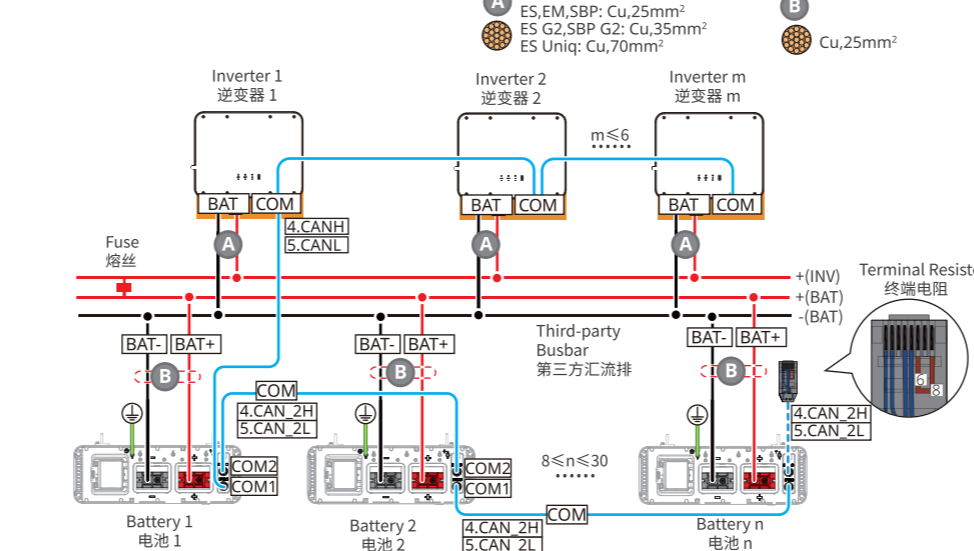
A
ES,EM,SBP: Cu,25mm²
ES G2,SBP G2: Cu,35mm²
ES Uniq: Cu,70mm²

B
Cu,25mm²

Inverter 1
逆变器 1

Inverter 2
逆变器 2

Inverter m
逆变器 m

m≤6

BAT COM
BAT COM
BAT COM

4.CANH
5.CANL

A A A

Fuse
熔丝

+(INV)
+(BAT)
-(BAT)

Terminal Resist
终端电阻

BAT- BAT+
BAT- BAT+
BAT- BAT+

Third-party
Busbar
第三方汇流排

B B B

COM
4.CAN_2H
5.CAN_2L

4.CAN_2H
5.CAN_2L

6
8

COM2
COM1
COM2
COM1

8≤n≤30

4.CAN_2H
5.CAN_2L
COM

Battery 1
电池 1
Battery 2
电池 2
Battery n
电池 n